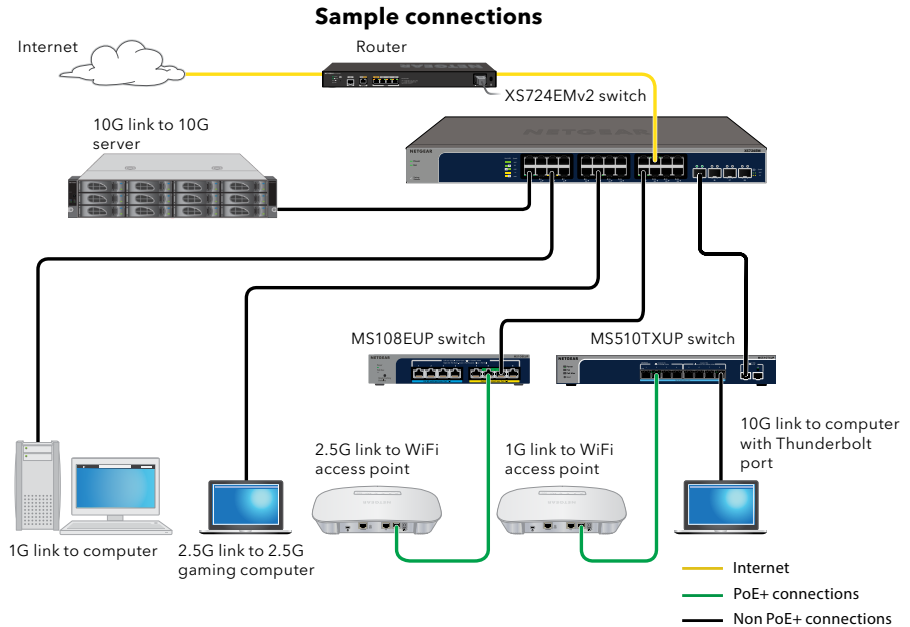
Sample connections

Internet

Router

XS724EMv2 switch

10G link to 10G server

NETGEAR

MS108EUP switch

MS510TXUP switch

10G link to computer with Thunderbolt port

2.5G link to WiFi access point

1G link to WiFi access point

1G link to computer

2.5G link to 2.5G gaming computer

Internet

PoE+ connections

Non PoE+ connections